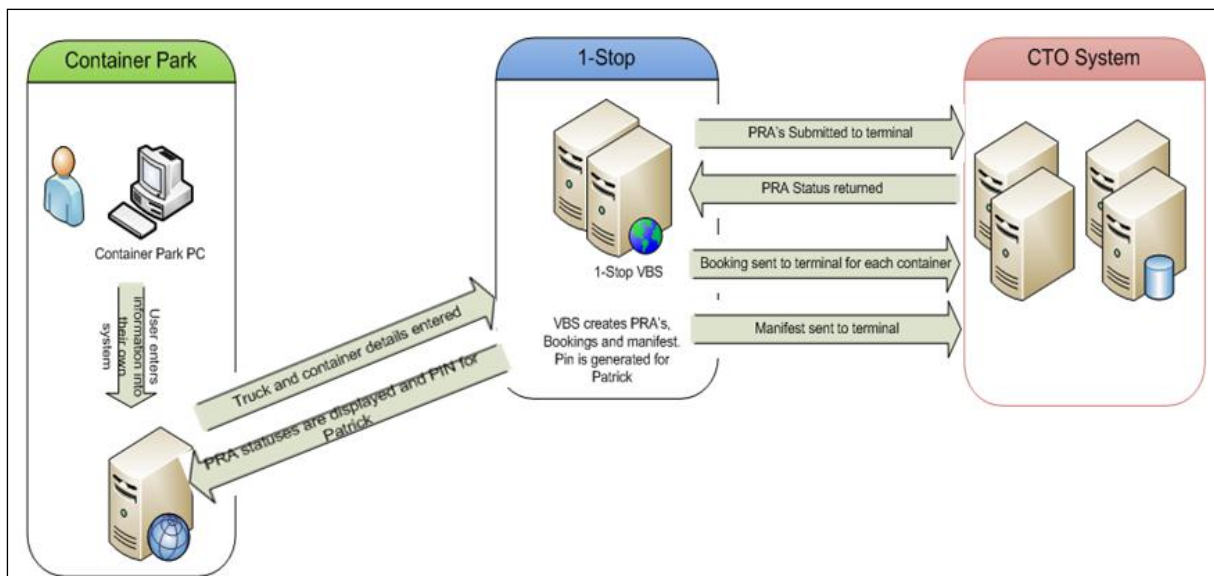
Container Park

Container Park PC

User enters information into their own system

Truck and container details entered

PRA statuses are displayed and PIN for Patrick

1-Stop

1-Stop VBS

VBS creates PRA's, Bookings and manifest. Pin is generated for Patrick

PRA's Submitted to terminal

PRA Status returned

Booking sent to terminal for each container

Manifest sent to terminal

CTO System